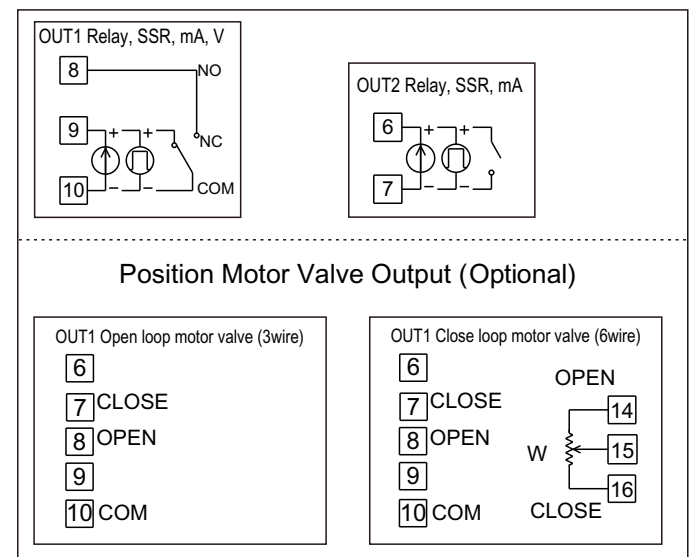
OUT1 Relay, SSR, mA, V

8
NO
9
+
+
NC
10
–
–
COM

OUT2 Relay, SSR, mA

6
+
+
7
–
–

Position Motor Valve Output (Optional)

OUT1 Open loop motor valve (3wire)

6
7 CLOSE
8 OPEN
9
10 COM

OUT1 Close loop motor valve (6wire)

6
7 CLOSE
8 OPEN
9
10 COM
OPEN
14
W
15
16
CLOSE